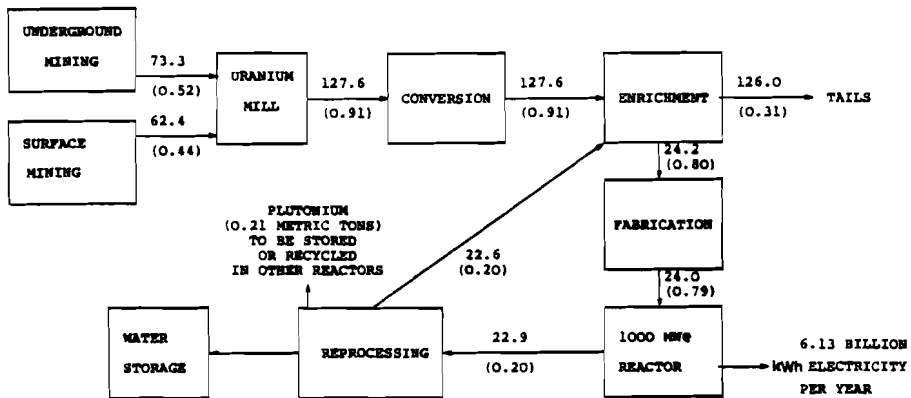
UNDERGROUND MINING

73.3
(0.52)

SURFACE MINING

62.4
(0.44)

URANIUM MILL

127.6
(0.91)

CONVERSION

127.6
(0.91)

ENRICHMENT

126.0
(0.31)

TAILS

24.2
(0.80)

FABRICATION

24.0
(0.79)

PLUTONIUM (0.21 METRIC TONS) TO BE STORED OR RECYCLED IN OTHER REACTORS

22.6
(0.20)

WATER STORAGE

REPROCESSING

22.9
(0.20)

1000 MWe REACTOR

6.13 BILLION kWh ELECTRICITY PER YEAR